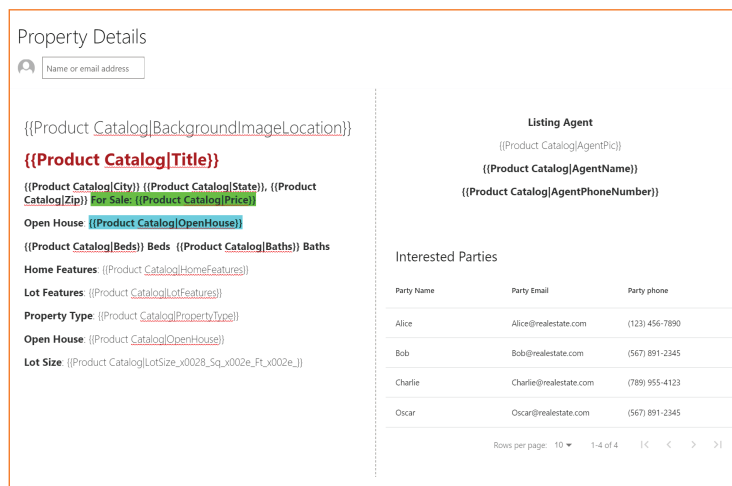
Property Details

Name or email address

{{Product Catalog|BackgroundImageLocation}}

{{Product Catalog|Title}}

{{Product Catalog|City}} {{Product Catalog|State}}, {{Product Catalog|Zip}} For Sale: {{Product Catalog|Price}}

Open House: {{Product Catalog|OpenHouse}}

{{Product Catalog|Beds}} Beds {{Product Catalog|Baths}} Baths

Home Features: {{Product Catalog|HomeFeatures}}

Lot Features: {{Product Catalog|LotFeatures}}

Property Type: {{Product Catalog|PropertyType}}

Open House: {{Product Catalog|OpenHouse}}

Lot Size: {{Product Catalog|LotSize_x0028_Sq_x002e_Ft_x002e_}}

Listing Agent

{{Product Catalog|AgentPic}}

{{Product Catalog|AgentName}}

{{Product Catalog|AgentPhoneNumber}}

Interested Parties

| Party Name | Party Email | Party phone |
|---|---|---|
| Alice | Alice@realestate.com | (123) 456-7890 |
| Bob | Bob@realestate.com | (567) 891-2345 |
| Charlie | Charlie@realestate.com | (789) 955-4123 |
| Oscar | Oscar@realestate.com | (567) 891-2345 |

Rows per page: 10 1-4 of 4